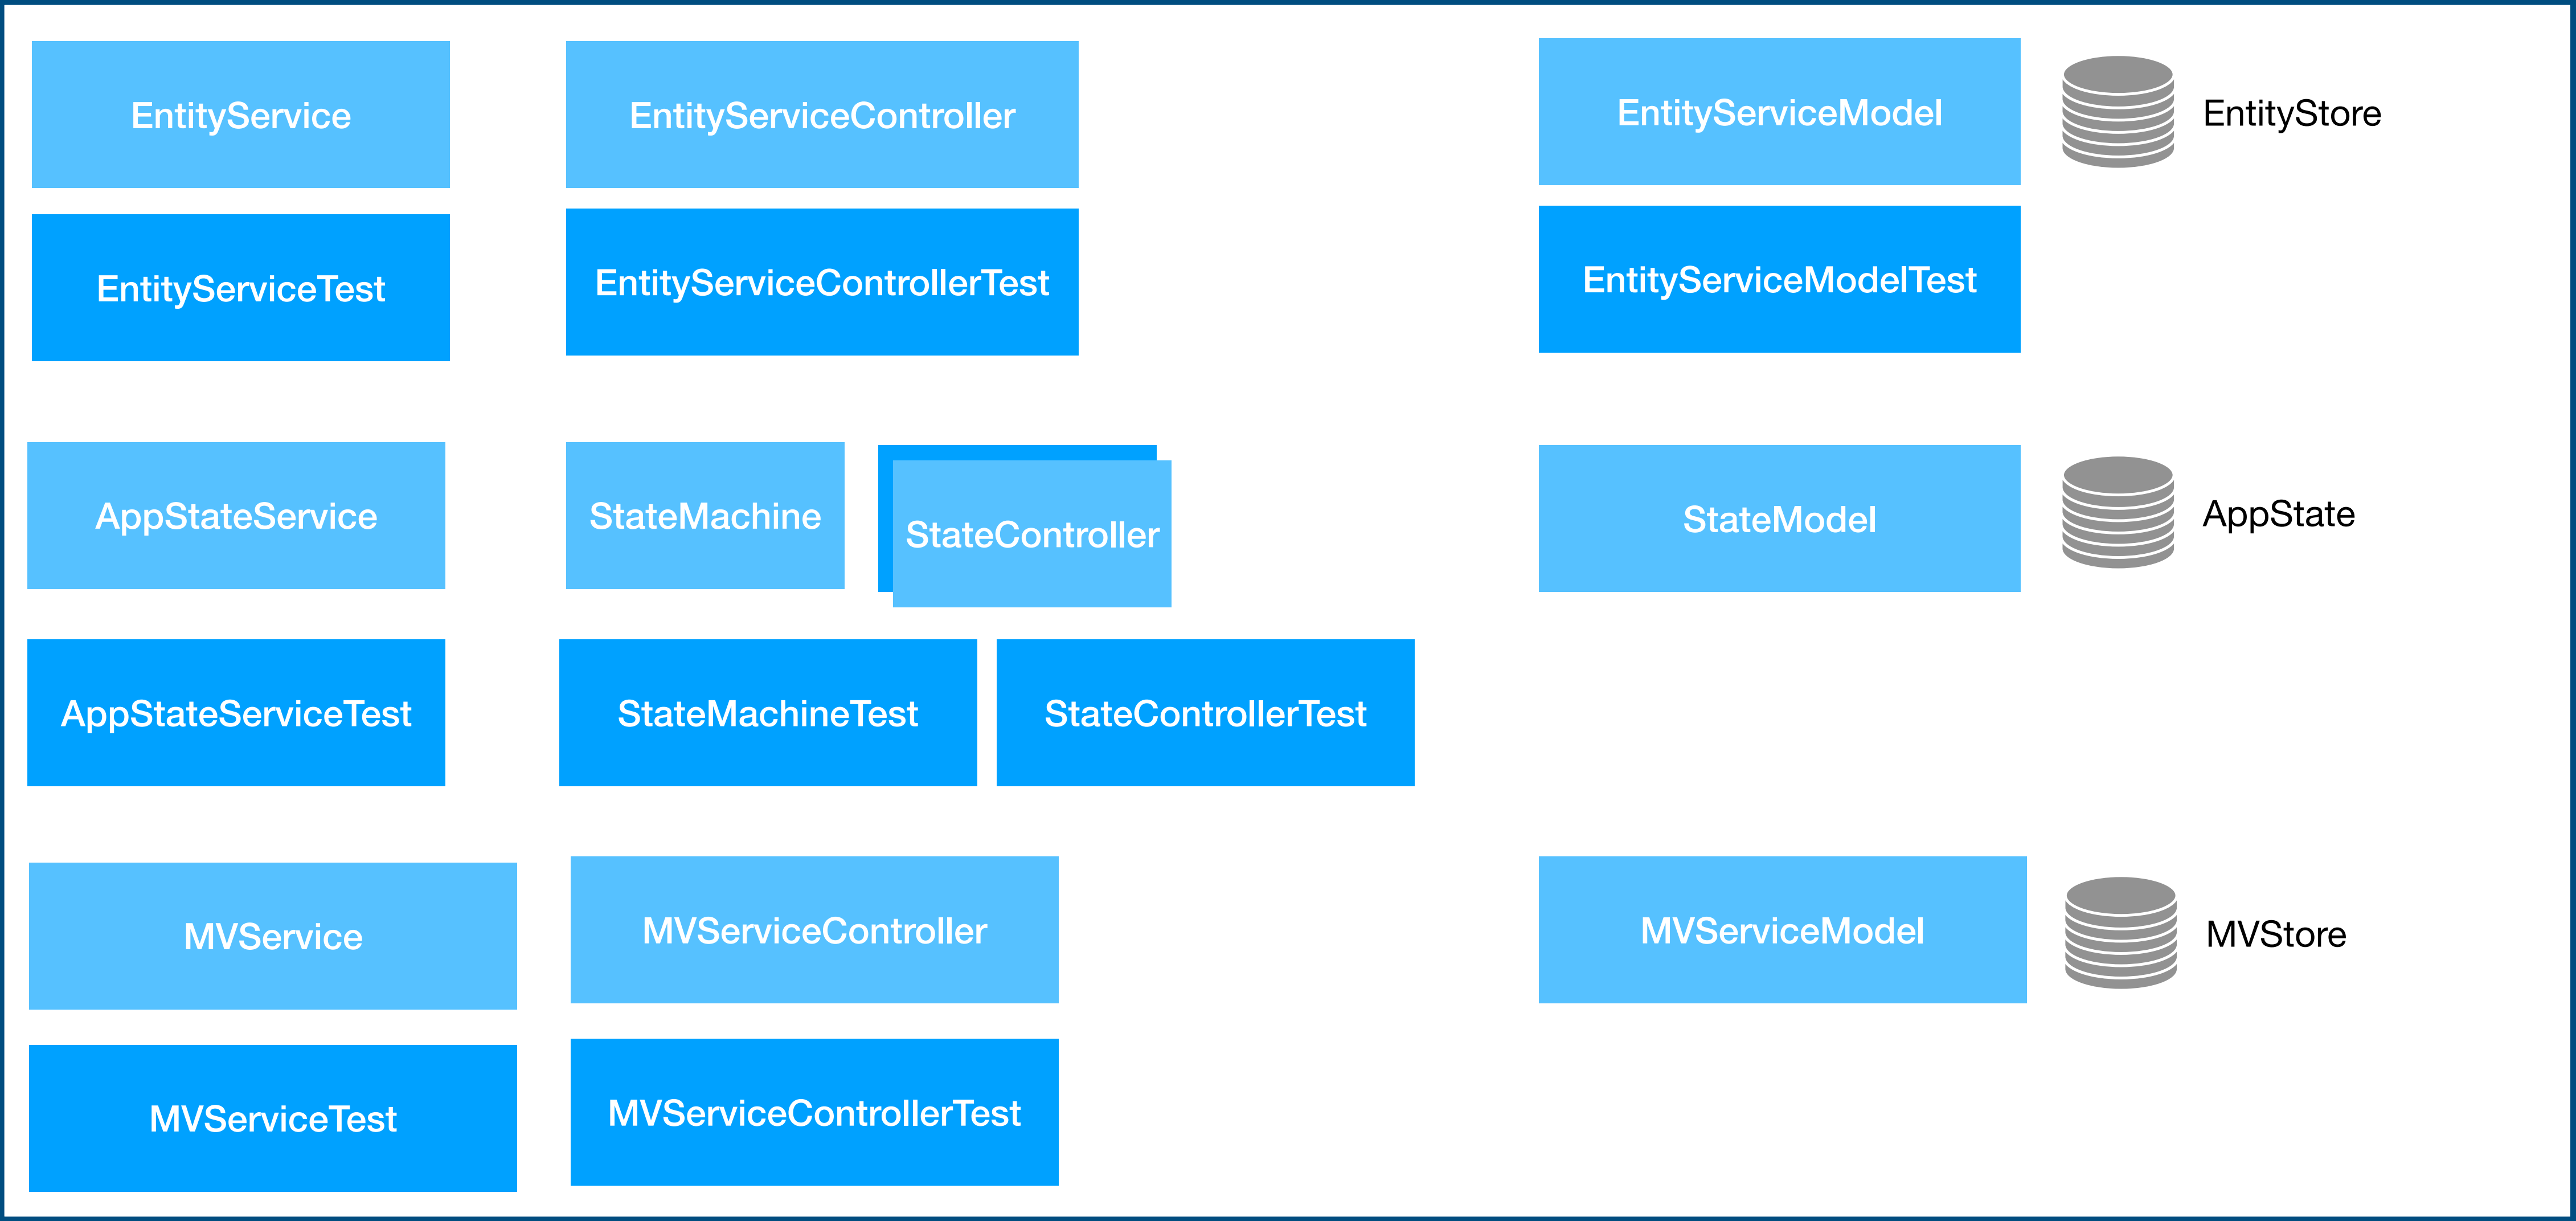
EntityService

EntityServiceController

EntityServiceModel

EntityStore

EntityServiceTest

EntityServiceControllerTest

EntityServiceModelTest

AppStateService

StateMachine

StateController

StateModel

AppState

AppStateServiceTest

StateMachineTest

StateControllerTest

MVService

MVServiceController

MVServiceModel

MVStore

MVServiceTest

MVServiceControllerTest